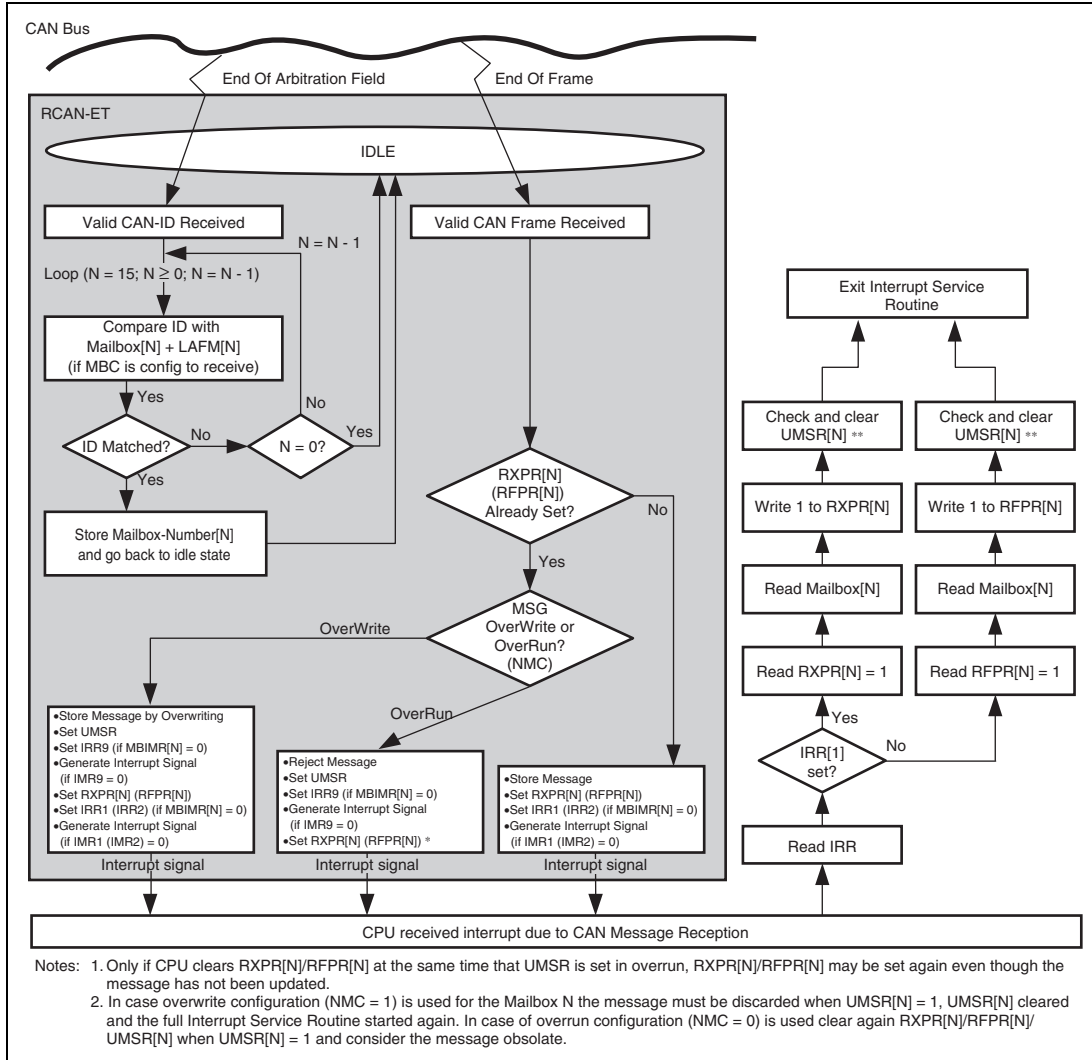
CAN Bus

End Of Arbitration Field

End Of Frame

RCAN-ET

IDLE

Valid CAN-ID Received

N = N - 1

Valid CAN Frame Received

Loop (N = 15; N $\geq$ 0; N = N - 1)

Compare ID with Mailbox[N] + LAFM[N] (if MBC is config to receive)

Yes

No

ID Matched?

No

N = 0?

Yes

Yes

Store Mailbox-Number[N] and go back to idle state

RXPR[N] (RFPR[N]) Already Set?

No

Yes

MSG OverWrite or OverRun? (NMC)

OverWrite

OverRun

•Store Message by Overwriting
•Set UMSR
•Set IRR9 (if MBIMR[N] = 0)
•Generate Interrupt Signal (if IMR9 = 0)
•Set RXPR[N] (RFPR[N])
•Set IRR1 (IRR2) (if MBIMR[N] = 0)
•Generate Interrupt Signal (if IMR1 (IMR2) = 0)

Interrupt signal

•Reject Message
•Set UMSR
•Set IRR9 (if MBIMR[N] = 0)
•Generate Interrupt Signal (if IMR9 = 0)
•Set RXPR[N] (RFPR[N]) *

Interrupt signal

•Store Message
•Set RXPR[N] (RFPR[N])
•Set IRR1 (IRR2) (if MBIMR[N] = 0)
•Generate Interrupt Signal (if IMR1 (IMR2) = 0)

Interrupt signal

Exit Interrupt Service Routine

Check and clear UMSR[N] **

Check and clear UMSR[N] **

Write 1 to RXPR[N]

Write 1 to RFPR[N]

Read Mailbox[N]

Read Mailbox[N]

Read RXPR[N] = 1

Read RFPR[N] = 1

Yes

IRR[1] set?

No

Read IRR

CPU received interrupt due to CAN Message Reception

Notes: 1. Only if CPU clears RXPR[N]/RFPR[N] at the same time that UMSR is set in overrun, RXPR[N]/RFPR[N] may be set again even though the message has not been updated.
2. In case overwrite configuration (NMC = 1) is used for the Mailbox N the message must be discarded when UMSR[N] = 1, UMSR[N] cleared and the full Interrupt Service Routine started again. In case of overrun configuration (NMC = 0) is used clear again RXPR[N]/RFPR[N]/UMSR[N] when UMSR[N] = 1 and consider the message obsolate.